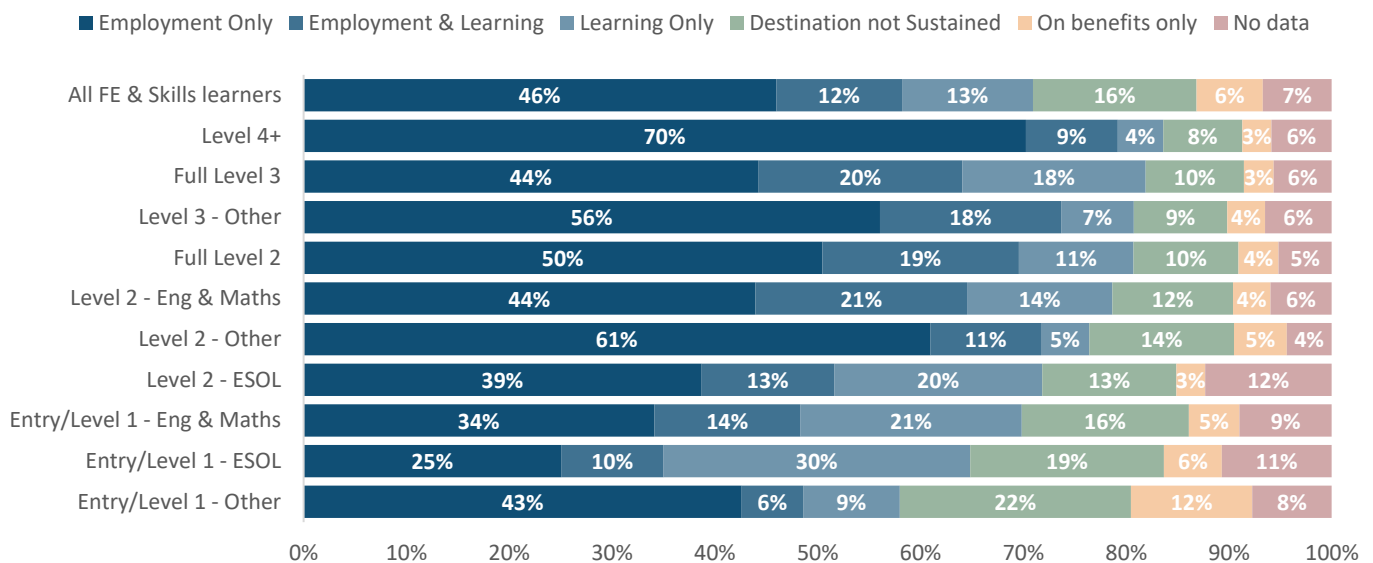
Employment Only, Employment & Learning, Learning Only, Destination not Sustained, On benefits only, No data

| | Employment Only | Employment & Learning | Learning Only | Destination not Sustained | On benefits only | No data |
|---|---|---|---|---|---|---|
| All FE & Skills learners | 46% | 12% | 13% | 16% | 6% | 7% |
| Level 4+ | 70% | 9% | 4% | 8% | 3% | 6% |
| Full Level 3 | 44% | 20% | 18% | 10% | 3% | 6% |
| Level 3 - Other | 56% | 18% | 7% | 9% | 4% | 6% |
| Full Level 2 | 50% | 19% | 11% | 10% | 4% | 5% |
| Level 2 - Eng & Maths | 44% | 21% | 14% | 12% | 4% | 6% |
| Level 2 - Other | 61% | 11% | 5% | 14% | 5% | 4% |
| Level 2 - ESOL | 39% | 13% | 20% | 13% | 3% | 12% |
| Entry/Level 1 - Eng & Maths | 34% | 14% | 21% | 16% | 5% | 9% |
| Entry/Level 1 - ESOL | 25% | 10% | 30% | 19% | 6% | 11% |
| Entry/Level 1 - Other | 43% | 6% | 9% | 22% | 12% | 8% |

0% 10% 20% 30% 40% 50% 60% 70% 80% 90% 100%